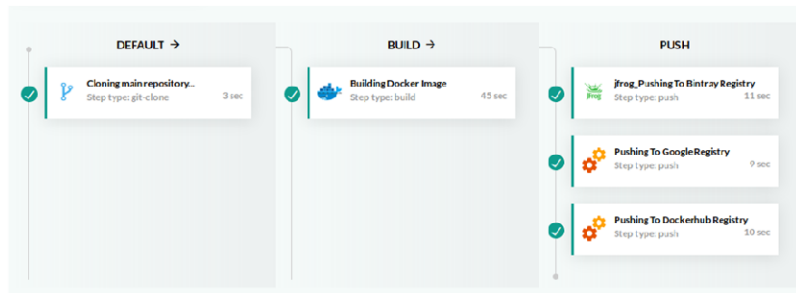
DEFAULT →

Cloning main repository...
Step type: git-clone
3 sec

BUILD →

Building Docker Image
Step type: build
45 sec

PUSH

jfrog_Pushing To Bintray Registry
Step type: push
11 sec

Pushing To GoogleRegistry
Step type: push
9 sec

Pushing To Dockerhub Registry
Step type: push
10 sec